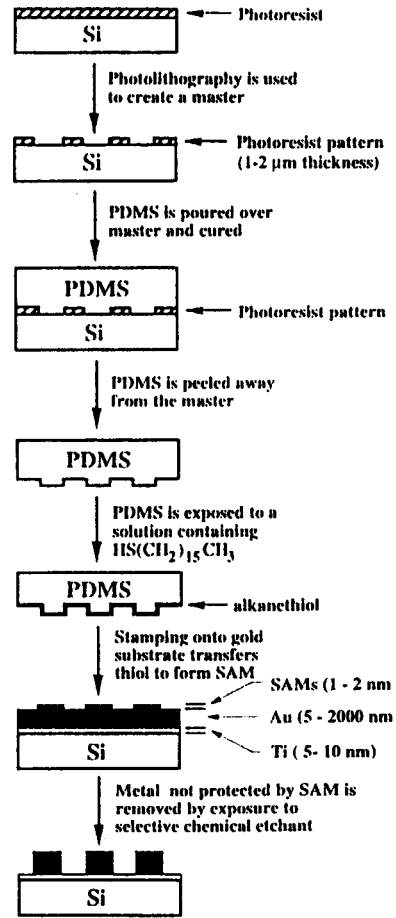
Si

Photoresist

Photolithography is used to create a master

Si

Photoresist pattern (1-2 μm thickness)

PDMS is poured over master and cured

PDMS

Si

Photoresist pattern

PDMS is peeled away from the master

PDMS

PDMS is exposed to a solution containing $HS(CH_2)_{15}CH_3$

PDMS

alkanethiol

Stamping onto gold substrate transfers thiol to form SAM

SAMs (1 - 2 nm

Au (5 - 2000 nm

Ti ( 5- 10 nm)

Si

Metal not protected by SAM is removed by exposure to selective chemical etchant

Si